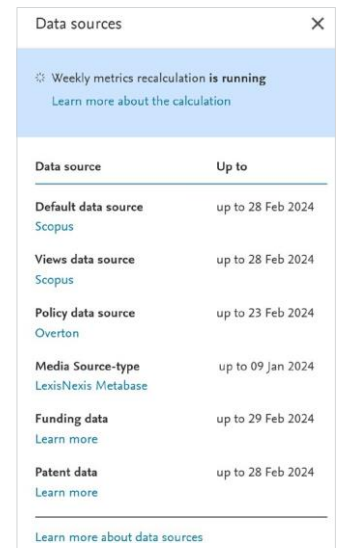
Data sources ×

Weekly metrics recalculation **is running**
Learn more about the calculation

| Data source | Up to |
|---|---|
| **Default data source** Scopus | up to 28 Feb 2024 |
| **Views data source** Scopus | up to 28 Feb 2024 |
| **Policy data source** Overton | up to 23 Feb 2024 |
| **Media Source-type** LexisNexis Metabase | up to 09 Jan 2024 |
| **Funding data** Learn more | up to 29 Feb 2024 |
| **Patent data** Learn more | up to 28 Feb 2024 |

Learn more about data sources